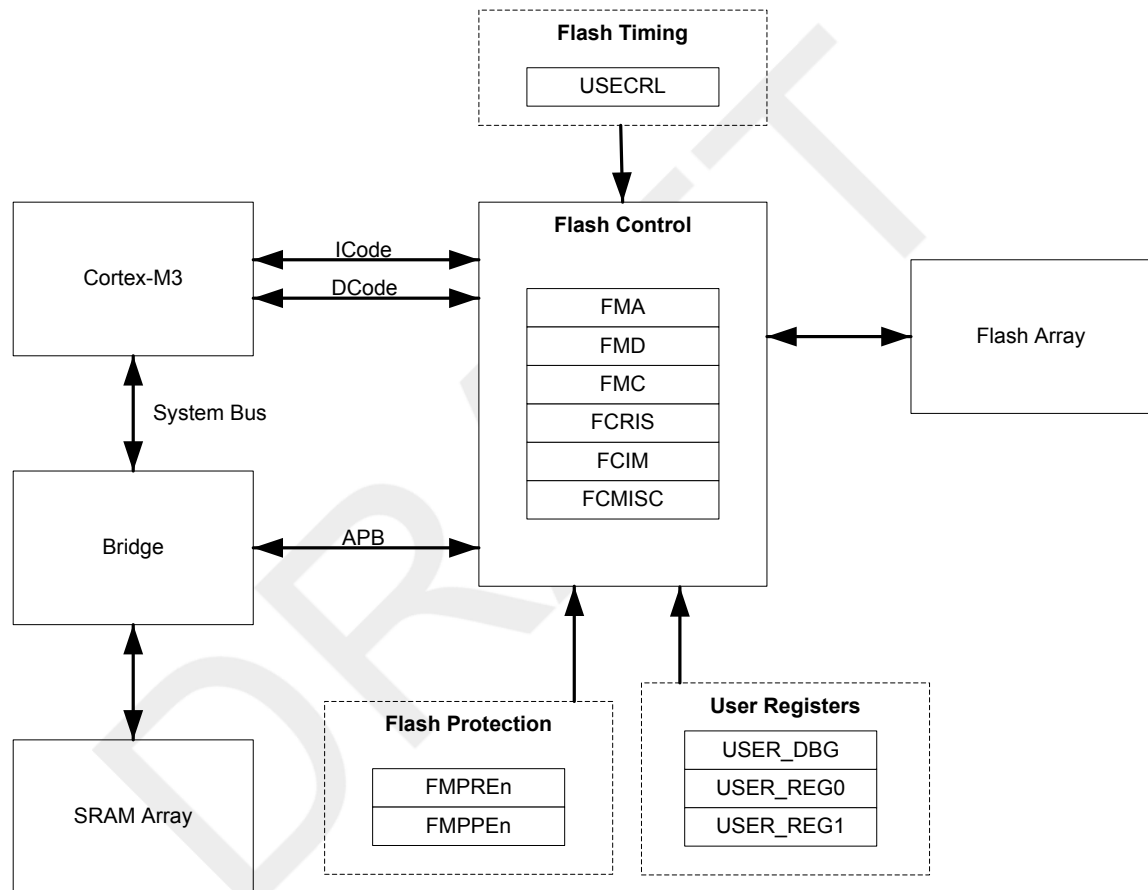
Flash Timing

USECRL

Cortex-M3

ICode

DCode

Flash Control

FMA

FMD

FMC

FCRIS

FCIM

FCMISC

Flash Array

System Bus

Bridge

APB

SRAM Array

Flash Protection

FMPREn

FMPPEn

User Registers

USER_DBG

USER_REG0

USER_REG1

DRAFT